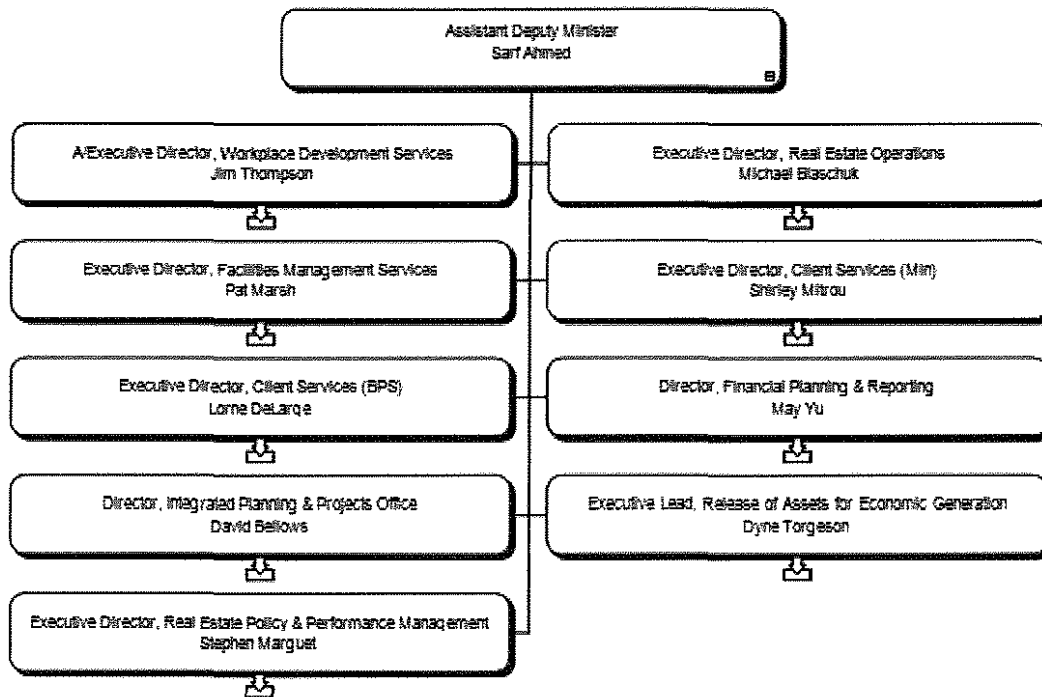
Assistant Deputy Minister
Sarf Ahmed

A/Executive Director, Workplace Development Services
Jim Thompson

Executive Director, Real Estate Operations
Michael Blaschuk

Executive Director, Facilities Management Services
Pat Marsh

Executive Director, Client Services (Min)
Shirley Mitrou

Executive Director, Client Services (BPS)
Lorne DeLarge

Director, Financial Planning & Reporting
May Yu

Director, Integrated Planning & Projects Office
David Bellows

Executive Lead, Release of Assets for Economic Generation
Dyne Torgeson

Executive Director, Real Estate Policy & Performance Management
Stephen Marguet